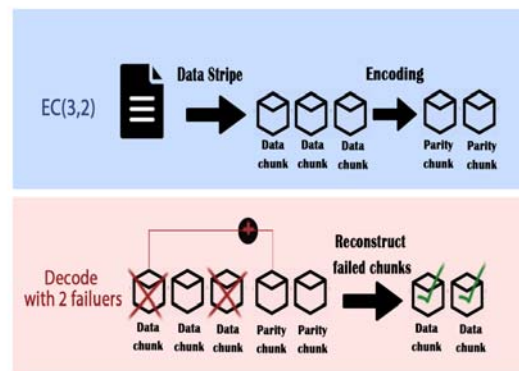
EC(3,2)

Data Stripe

Encoding

Data chunk Data chunk Data chunk

Parity chunk Parity chunk

Decode with 2 failuers

Reconstruct failed chunks

Data chunk Data chunk Data chunk Parity chunk Parity chunk

Data chunk Data chunk